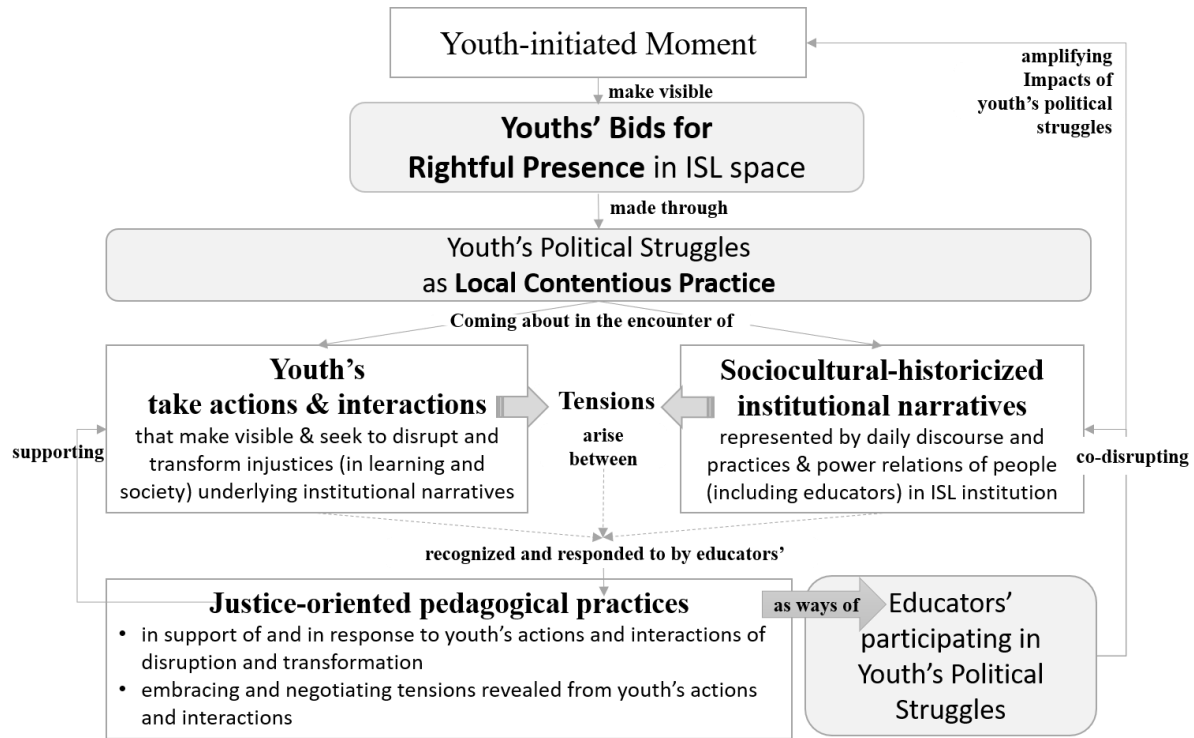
Youth-initiated Moment

amplifying Impacts of youth's political struggles

make visible

**Youths' Bids for Rightful Presence** in ISL space

made through

Youth's Political Struggles as **Local Contentious Practice**

Coming about in the encounter of

**Youth's take actions & interactions**
that make visible & seek to disrupt and transform injustices (in learning and society) underlying institutional narratives

supporting

**Tensions**
arise between

**Sociocultural-historicized institutional narratives**
represented by daily discourse and practices & power relations of people (including educators) in ISL institution

co-disrupting

recognized and responded to by educators'

**Justice-oriented pedagogical practices**
• in support of and in response to youth's actions and interactions of disruption and transformation
• embracing and negotiating tensions revealed from youth's actions and interactions

as ways of

Educators' participating in Youth's Political Struggles